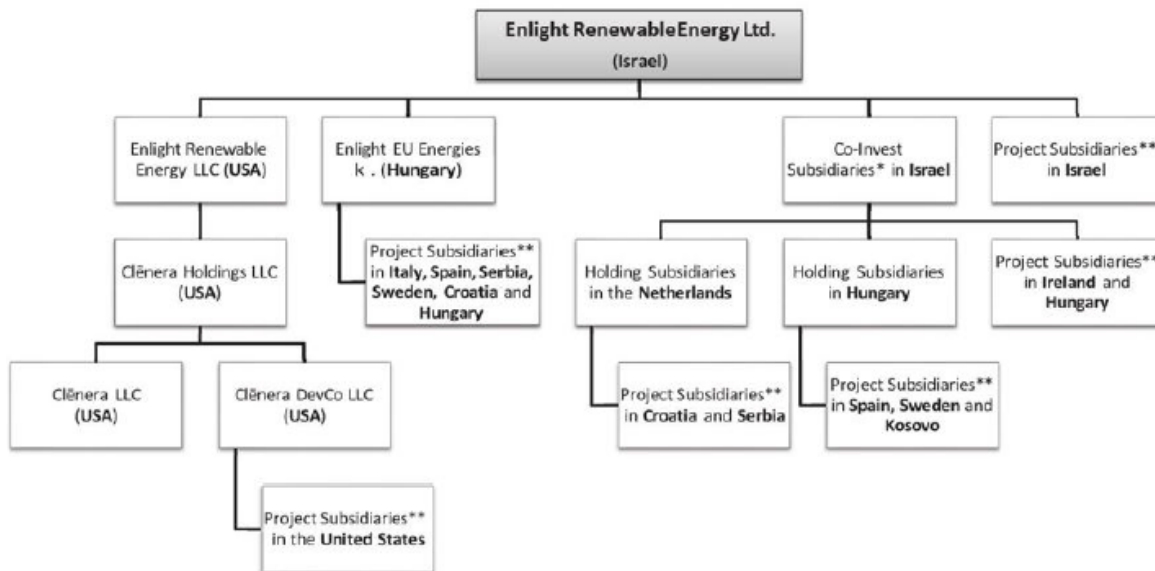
Enlight RenewableEnergy Ltd.
(Israel)

Enlight Renewable Energy LLC (USA)

Clēnera Holdings LLC (USA)

Clēnera LLC (USA)

Clēnera DevCo LLC (USA)

Project Subsidiaries** in the United States

Enlight EU Energies k . (Hungary)

Project Subsidiaries** in Italy, Spain, Serbia, Sweden, Croatia and Hungary

Co-Invest Subsidiaries* in Israel

Holding Subsidiaries in the Netherlands

Project Subsidiaries** in Croatia and Serbia

Holding Subsidiaries in Hungary

Project Subsidiaries** in Spain, Sweden and Kosovo

Project Subsidiaries** in Ireland and Hungary

Project Subsidiaries** in Israel